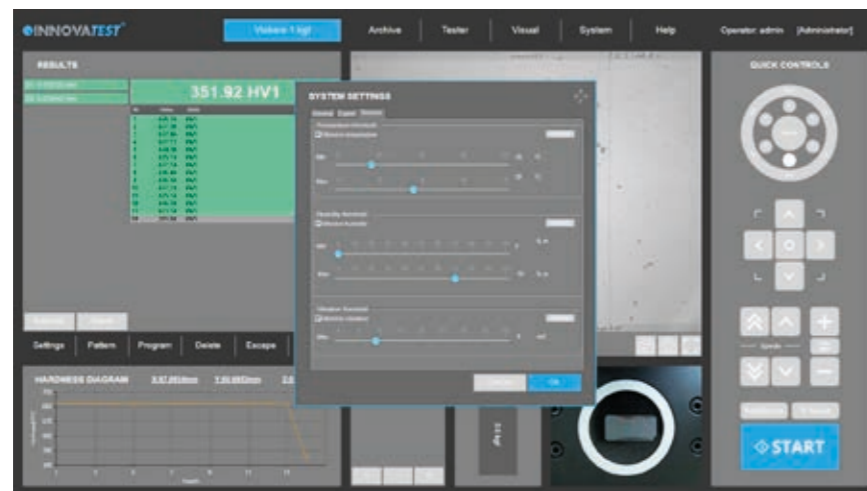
INNOVATEST

Vickers 1 kgf

Archive

Tester

Visual

System

Help

Operator: admin [Administrator]

RESULTS

351.92 HV1

SYSTEM SETTINGS

General Export Sensors

QUICK CONTROLS

Settings

Pattern

Program

Delete

Escape

HARDNESS DIAGRAM

Cancel

OK

Speeds

START